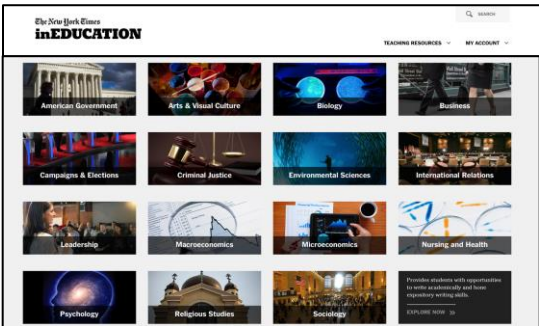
The New York Times
inEDUCATION

SEARCH

TEACHING RESOURCES

MY ACCOUNT

American Government

Arts & Visual Culture

Biology

Business

Campaigns & Elections

Criminal Justice

Environmental Sciences

International Relations

Leadership

Macroeconomics

Microeconomics

Nursing and Health

Psychology

Religious Studies

Sociology

Provides students with opportunities to write academically and hone expository writing skills.

EXPLORE NOW